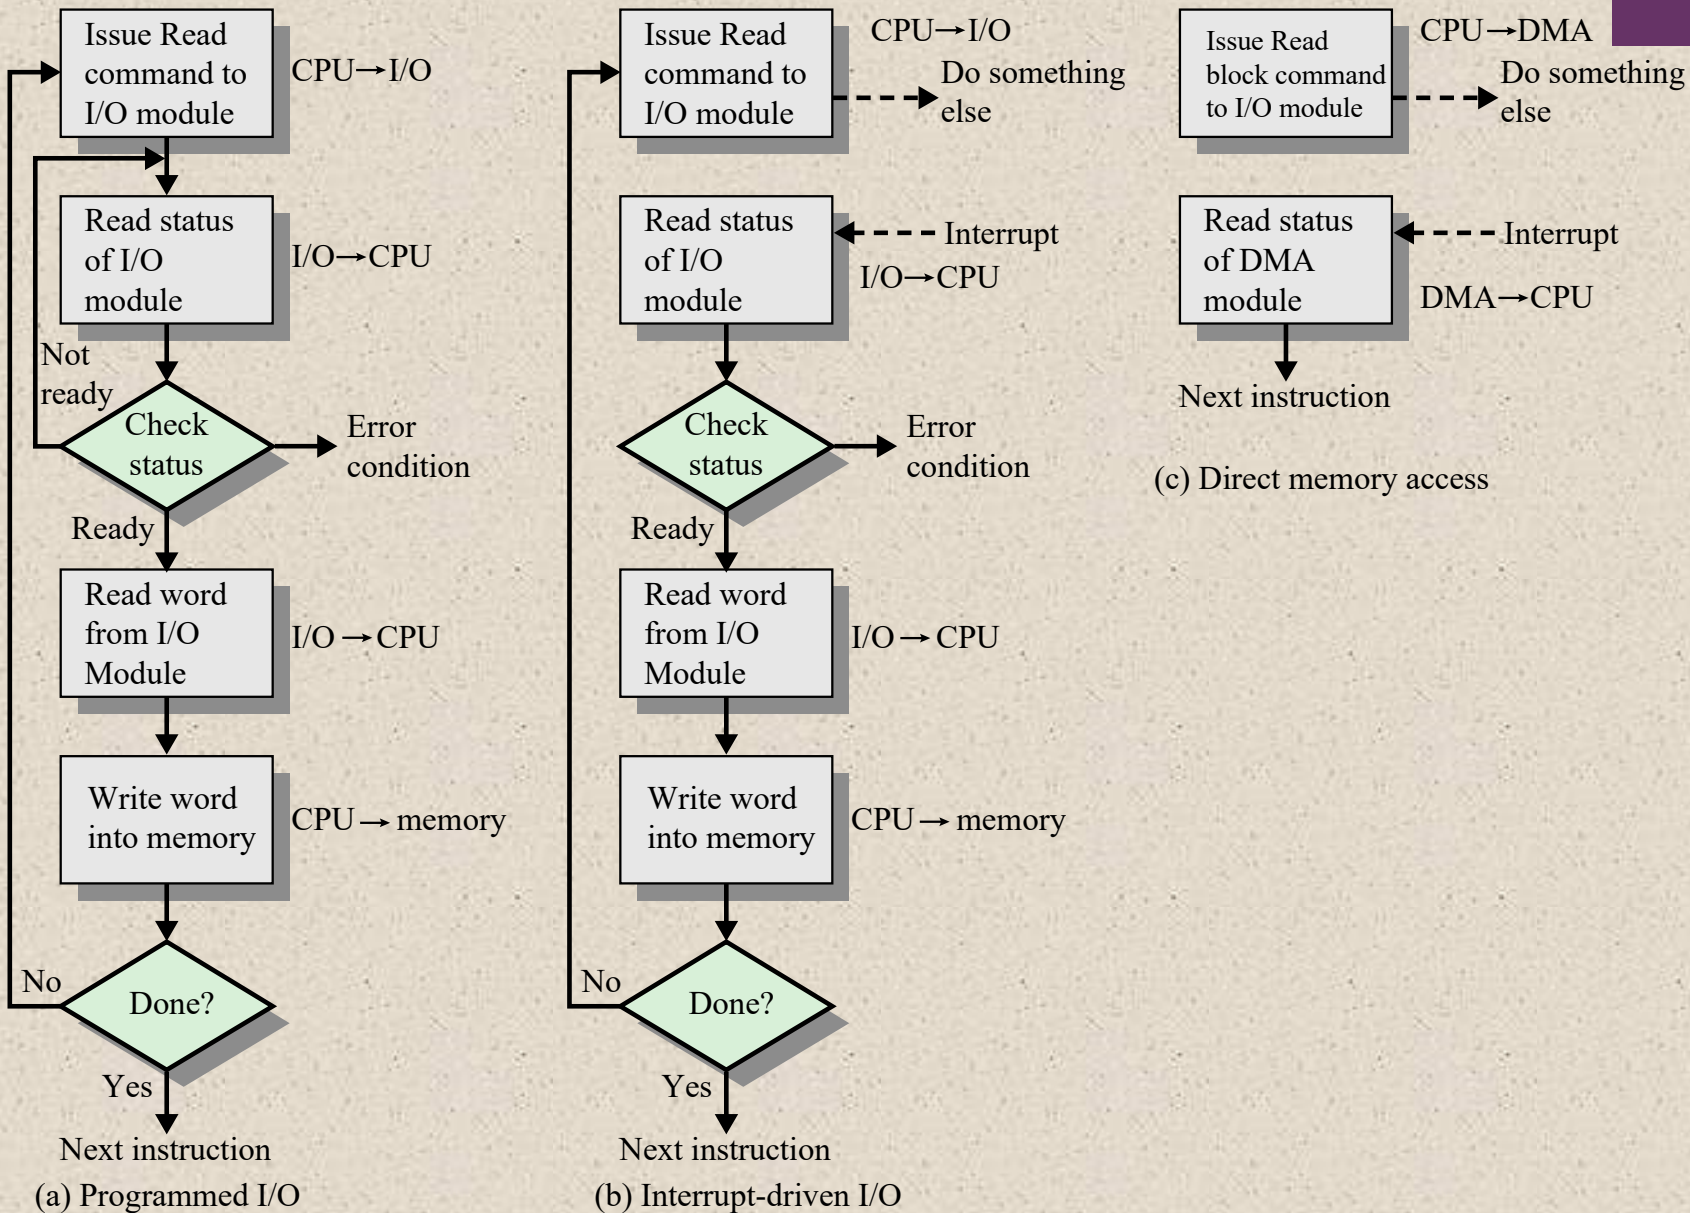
Issue Read command to I/O module

CPU→I/O

Read status of I/O module

I/O→CPU

Not ready

Check status

Error condition

Ready

Read word from I/O Module

I/O → CPU

Write word into memory

CPU → memory

No

Done?

Yes

Next instruction

(a) Programmed I/O

Issue Read command to I/O module

CPU→I/O

Do something else

Read status of I/O module

Interrupt

I/O→CPU

Check status

Error condition

Ready

Read word from I/O Module

I/O → CPU

Write word into memory

CPU → memory

No

Done?

Yes

Next instruction

(b) Interrupt-driven I/O

Issue Read block command to I/O module

CPU→DMA

Do something else

Read status of DMA module

Interrupt

DMA→CPU

Next instruction

(c) Direct memory access